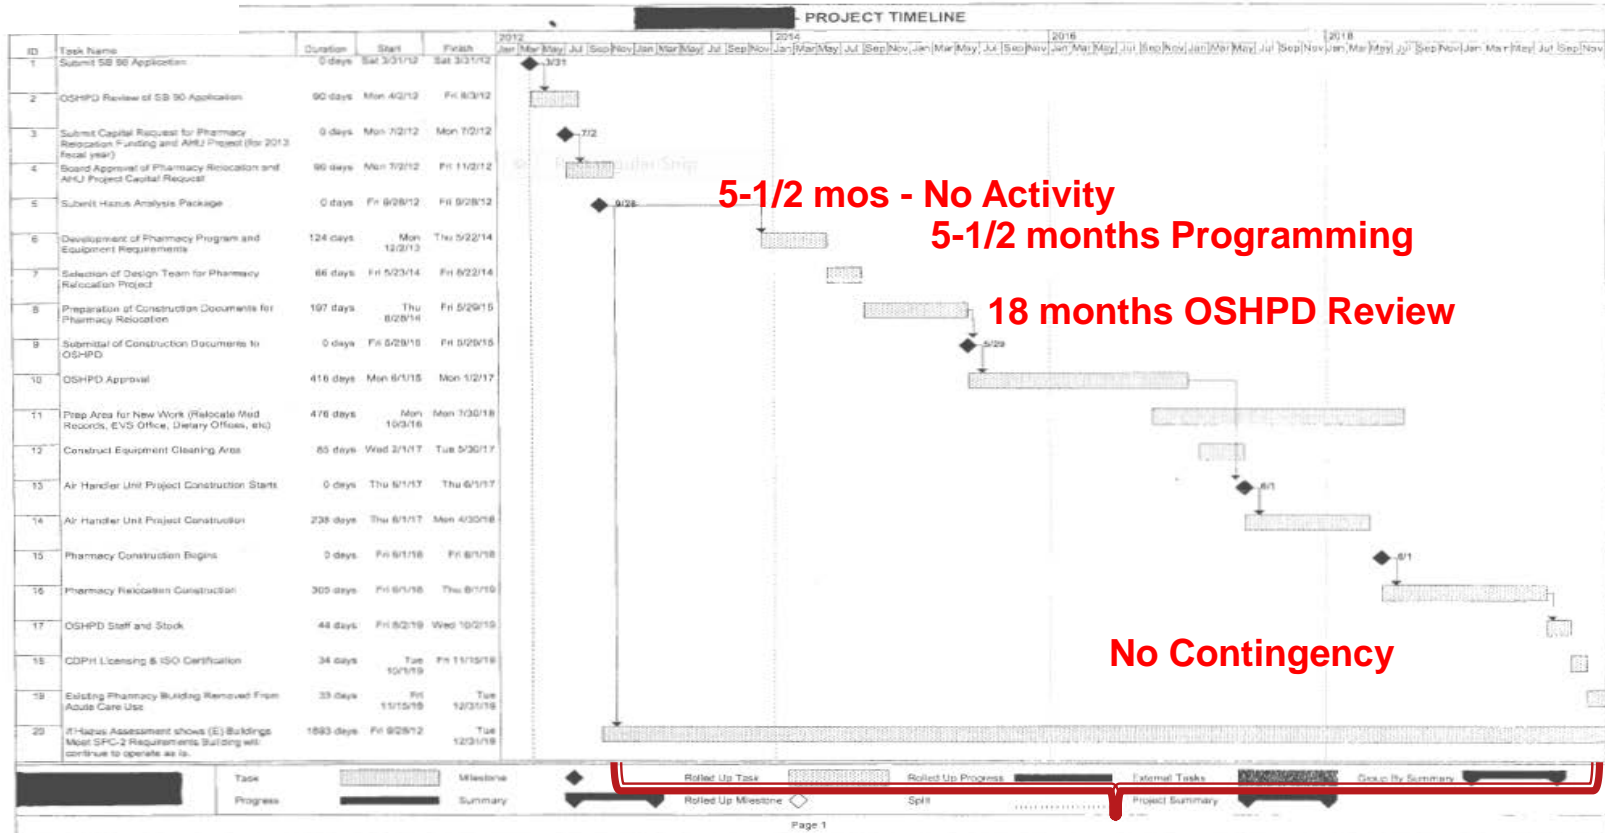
PROJECT TIMELINE

| ID | Task Name | Duration | Start | Finish |
|---|---|---|---|---|
| 1 | Submit SB 90 Application | 0 days | Sat 3/31/12 | Sat 3/31/12 |
| 2 | OSHPD Review of SB 90 Application | 90 days | Mon 4/2/12 | Fri 8/3/12 |
| 3 | Submit Capital Request for Pharmacy Relocation Funding and AHU Project (for 2013 fiscal year) | 0 days | Mon 7/2/12 | Mon 7/2/12 |
| 4 | Board Approval of Pharmacy Relocation and AHU Project Capital Request | 90 days | Mon 7/2/12 | Fri 11/2/12 |
| 5 | Submit Hazus Analysis Package | 0 days | Fri 9/28/12 | Fri 9/28/12 |
| 6 | Development of Pharmacy Program and Equipment Requirements | 124 days | Mon 12/2/13 | Thu 5/22/14 |
| 7 | Selection of Design Team for Pharmacy Relocation Project | 66 days | Fri 5/23/14 | Fri 8/22/14 |
| 8 | Preparation of Construction Documents for Pharmacy Relocation | 197 days | Thu 8/28/14 | Fri 5/29/15 |
| 9 | Submittal of Construction Documents to OSHPD | 0 days | Fri 5/29/15 | Fri 5/29/15 |
| 10 | OSHPD Approval | 416 days | Mon 6/1/15 | Mon 1/2/17 |
| 11 | Prep Area for New Work (Relocate Med Records, EVS Office, Dietary Offices, etc) | 476 days | Mon 10/3/16 | Mon 7/30/18 |
| 12 | Construct Equipment Cleaning Area | 85 days | Wed 2/1/17 | Tue 5/30/17 |
| 13 | Air Handler Unit Project Construction Starts | 0 days | Thu 6/1/17 | Thu 6/1/17 |
| 14 | Air Handler Unit Project Construction | 238 days | Thu 6/1/17 | Mon 4/30/18 |
| 15 | Pharmacy Construction Begins | 0 days | Fri 6/1/18 | Fri 6/1/18 |
| 16 | Pharmacy Relocation Construction | 305 days | Fri 6/1/18 | Thu 8/1/19 |
| 17 | OSHPD Staff and Stock | 44 days | Fri 8/2/19 | Wed 10/2/19 |
| 18 | CDPH Licensing & ISO Certification | 34 days | Tue 10/1/19 | Fri 11/15/19 |
| 19 | Existing Pharmacy Building Removed From Acute Care Use | 33 days | Fri 11/15/19 | Tue 12/31/19 |
| 20 | If Hazus Assessment shows (E) Buildings Meet SPC-2 Requirements Building will continue to operate as is. | 1893 days | Fri 9/28/12 | Tue 12/31/19 |

2012 2014 2016 2018
Jan Mar May Jul Sep Nov Jan Mar May Jul Sep Nov Jan Mar May Jul Sep Nov Jan Mar May Jul Sep Nov Jan Mar May Jul Sep Nov Jan Mar May Jul Sep Nov Jan Mar May Jul Sep Nov Jan Mar May Jul Sep Nov

3/31
7/2
9/28
5/29
6/1
6/1

5-1/2 mos - No Activity
5-1/2 months Programming
18 months OSHPD Review
No Contingency

Task | Milestone | Rolled Up Task | Rolled Up Progress | External Tasks | Group By Summary
Progress | Summary | Rolled Up Milestone | Split | Project Summary

Page 1